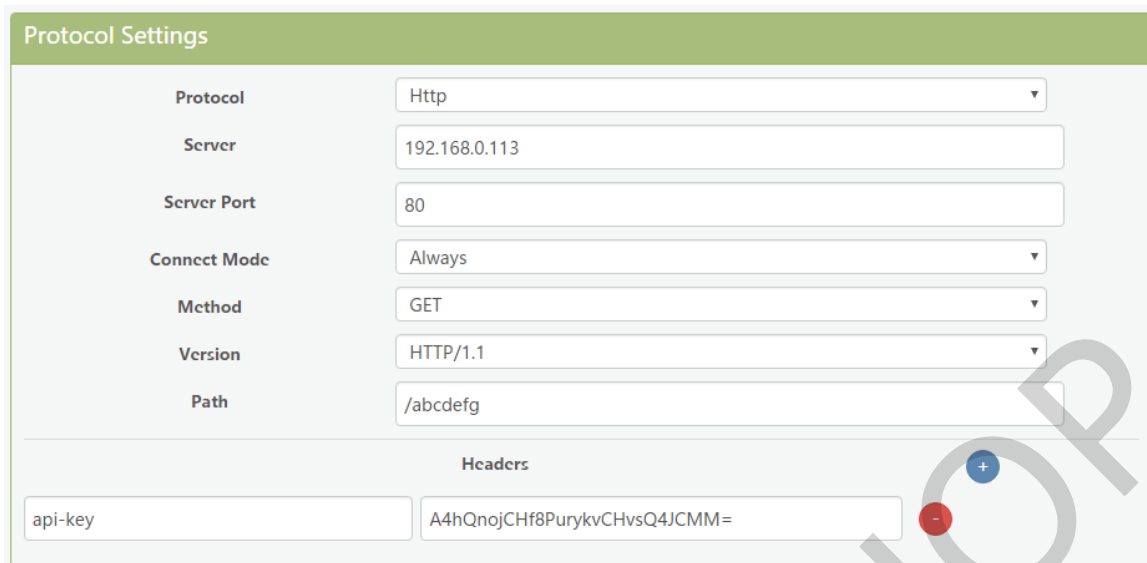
Protocol Settings

| | |
|---|---|
| Protocol | Http |
| Server | 192.168.0.113 |
| Server Port | 80 |
| Connect Mode | Always |
| Method | GET |
| Version | HTTP/1.1 |
| Path | /abcdefg |

Headers

+

api-key A4hQnojCHf8PurykvCHvsQ4JCMM= -